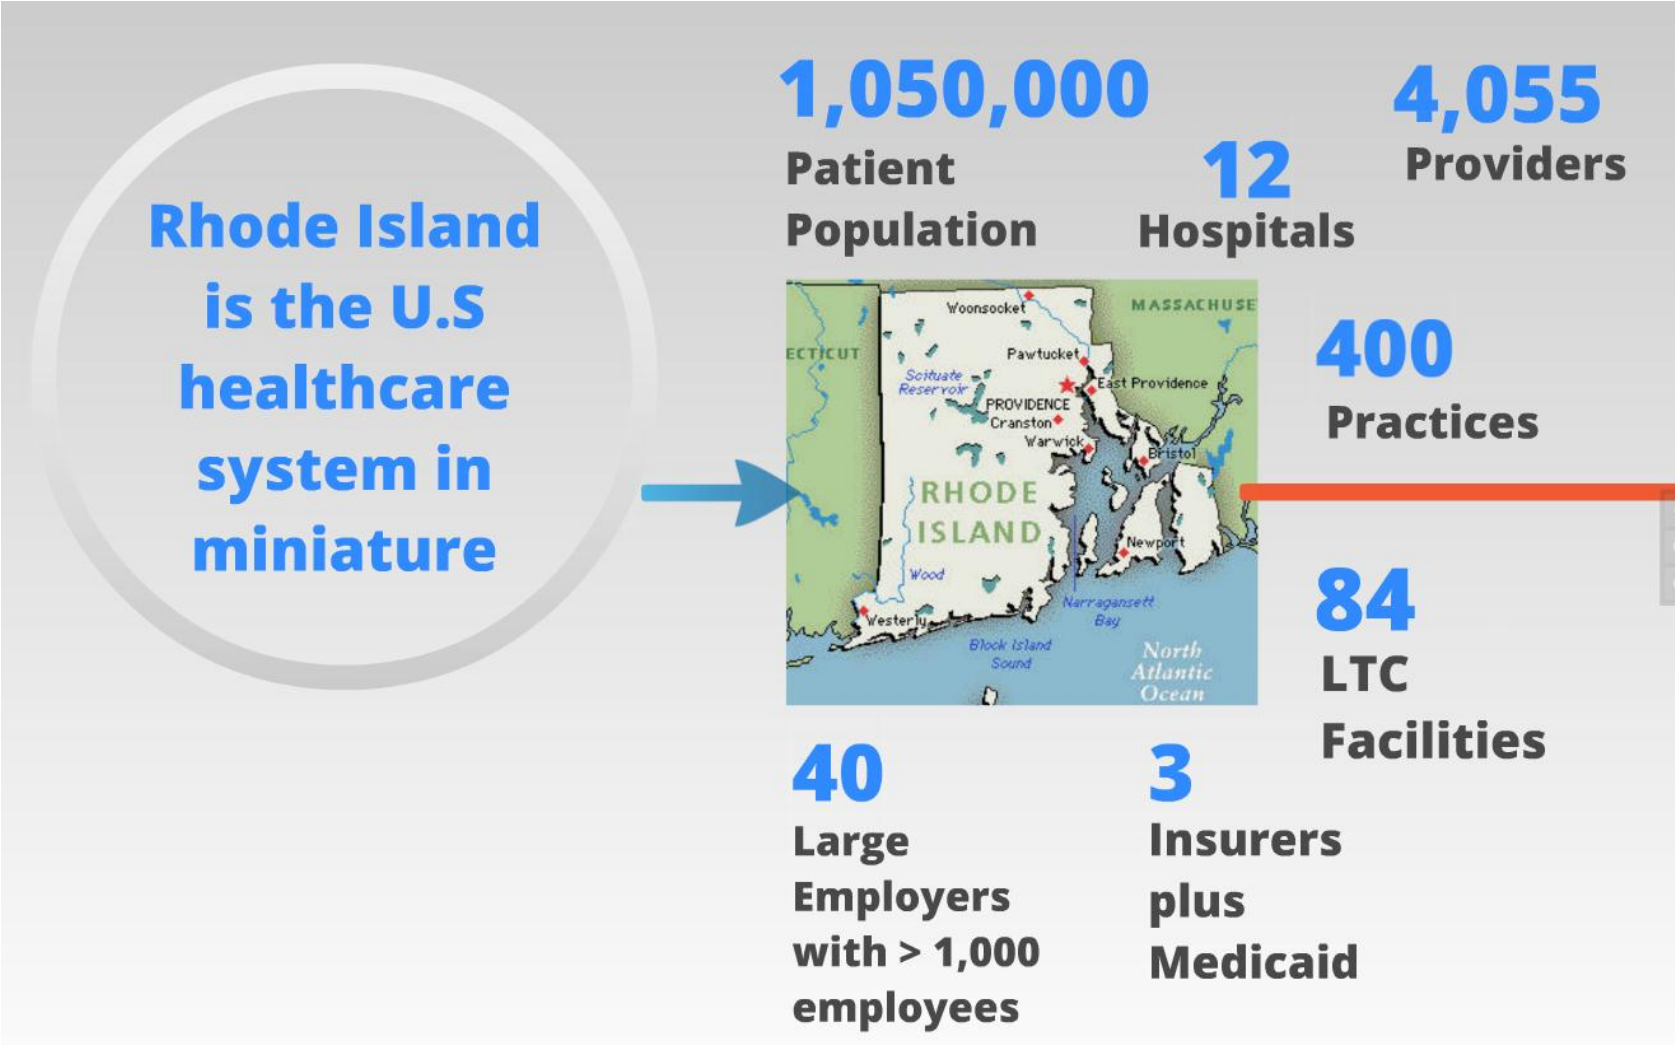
Rhode Island is the U.S healthcare system in miniature

1,050,000
Patient Population

12
Hospitals

4,055
Providers

Woonsocket
MASSACHUSE
ECTICUT
Pawtucket
Scituate Reservoir
East Providence
PROVIDENCE
Cranston
Warwick
Bristol
RHODE ISLAND
Newport
Wood
Narragansett Bay
Westerly
Block Island Sound
North Atlantic Ocean

400
Practices

84
LTC Facilities

40
Large Employers with > 1,000 employees

3
Insurers plus Medicaid